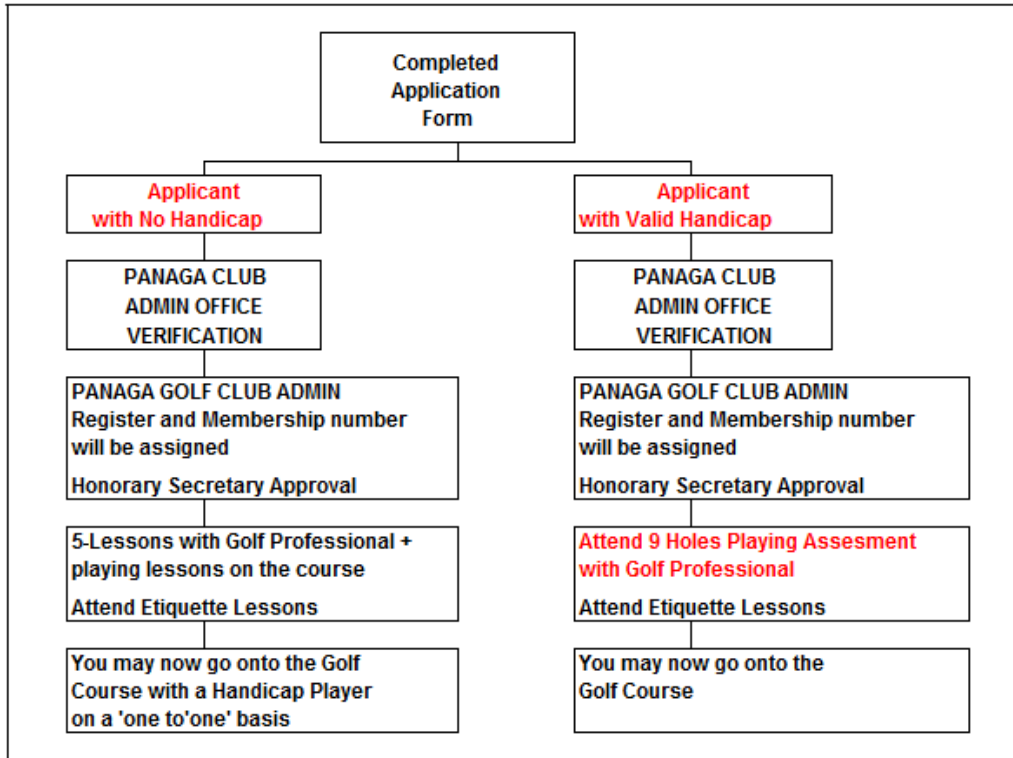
Completed Application Form

Applicant with No Handicap

PANAGA CLUB ADMIN OFFICE VERIFICATION

PANAGA GOLF CLUB ADMIN Register and Membership number will be assigned

Honorary Secretary Approval

5-Lessons with Golf Professional + playing lessons on the course

Attend Etiquette Lessons

You may now go onto the Golf Course with a Handicap Player on a 'one to'one' basis

Applicant with Valid Handicap

PANAGA CLUB ADMIN OFFICE VERIFICATION

PANAGA GOLF CLUB ADMIN Register and Membership number will be assigned

Honorary Secretary Approval

Attend 9 Holes Playing Assesment with Golf Professional

Attend Etiquette Lessons

You may now go onto the Golf Course